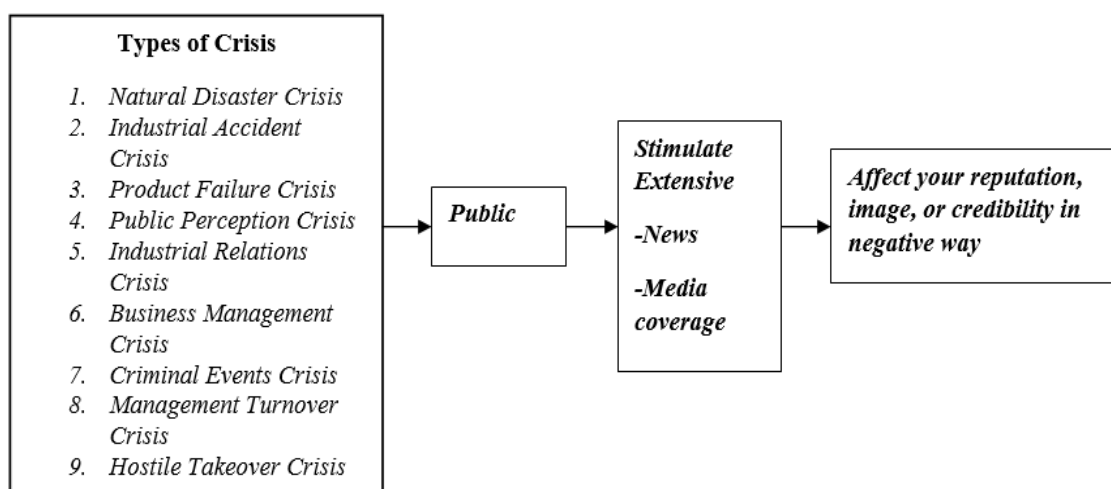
Types of Crisis

1. Natural Disaster Crisis
2. Industrial Accident Crisis
3. Product Failure Crisis
4. Public Perception Crisis
5. Industrial Relations Crisis
6. Business Management Crisis
7. Criminal Events Crisis
8. Management Turnover Crisis
9. Hostile Takeover Crisis

Public

Stimulate Extensive

-News

-Media coverage

Affect your reputation, image, or credibility in negative way